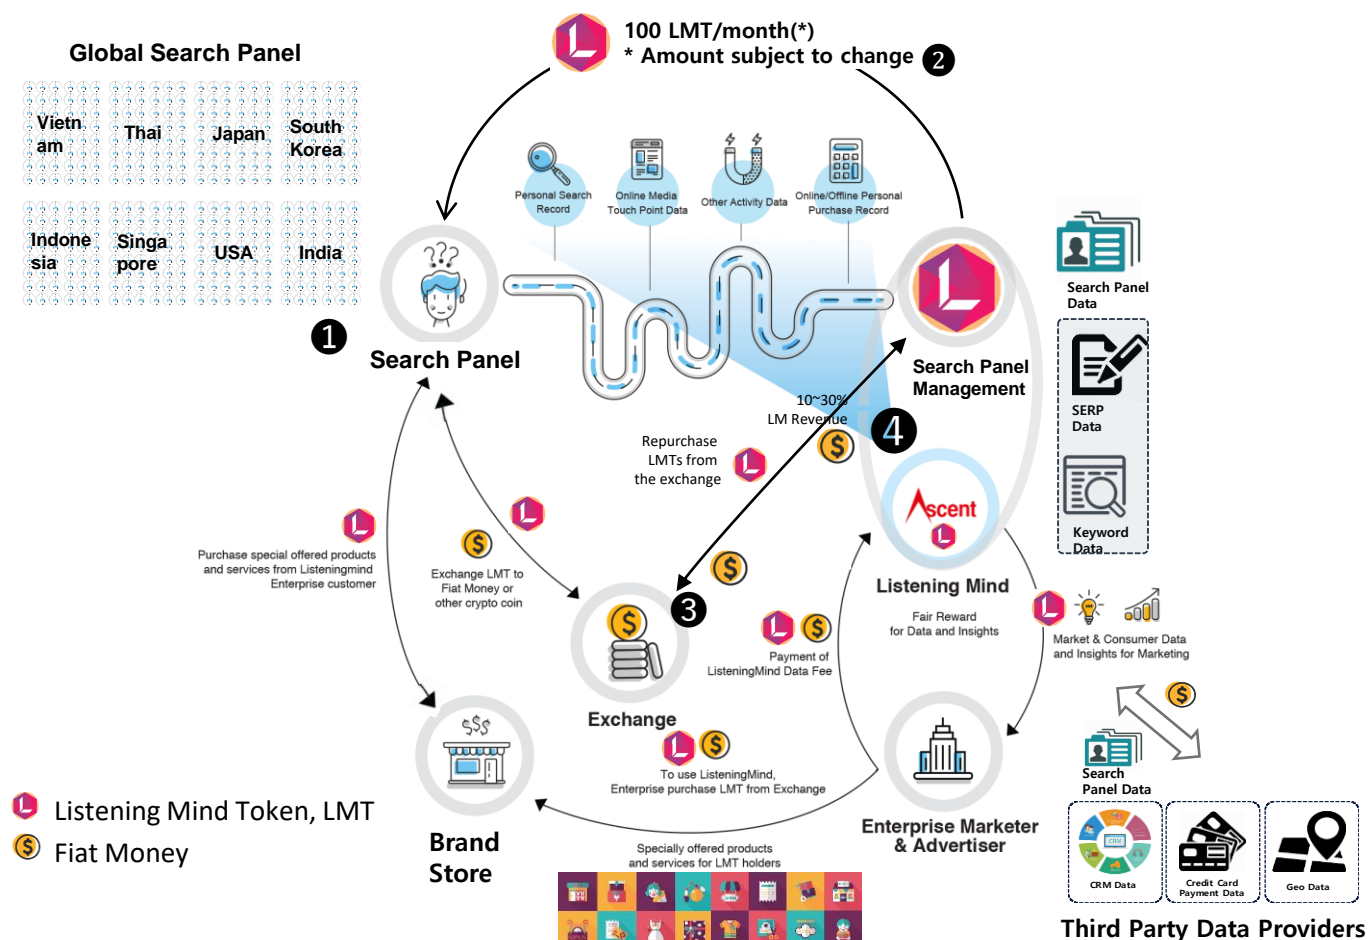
100 LMT/month(*)
* Amount subject to change ❷

Global Search Panel

Vietn am
Thai
Japan
South Korea
Indone sia
Singa pore
USA
India

Personal Search Record
Online Media Touch Point Data
Other Activity Data
Online/Offline Personal Purchase Record

Search Panel Data
SERP Data
Keyword Data

❶
Search Panel

Search Panel Management

10~30% LM Revenue
❹

Repurchase LMTs from the exchange

Ascent
Listening Mind
Fair Reward for Data and Insights

Purchase special offered products and services from Listeningmind Enterprise customer

Exchange LMT to Fiat Money or other crypto coin

❸
Exchange

Payment of ListeningMind Data Fee

Market & Consumer Data and Insights for Marketing

Search Panel Data

To use ListeningMind, Enterprise purchase LMT from Exchange

Enterprise Marketer & Advertiser

Listening Mind Token, LMT
Fiat Money

Brand Store

Specially offered products and services for LMT holders

CRM Data
Credit Card Payment Data
Geo Data

Third Party Data Providers